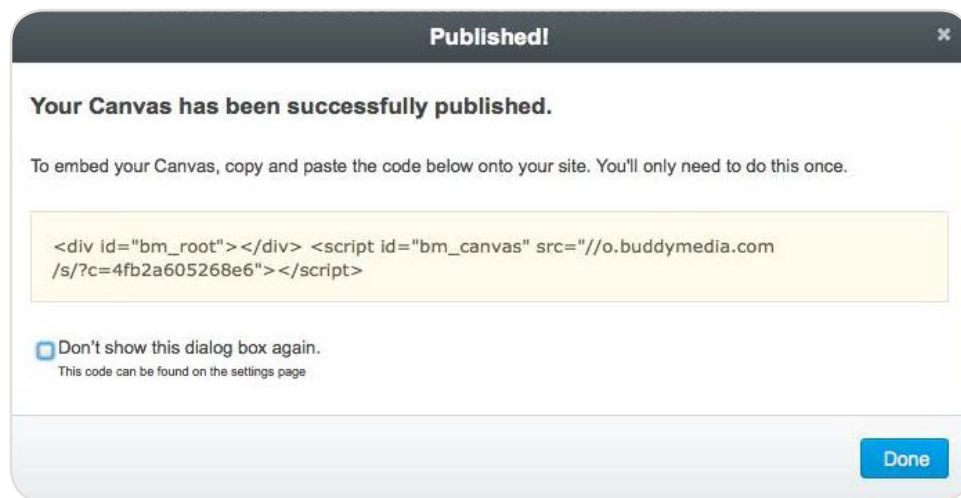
Published!

×

Your Canvas has been successfully published.

To embed your Canvas, copy and paste the code below onto your site. You'll only need to do this once.

<div id="bm_root"></div> <script id="bm_canvas" src="//o.buddymedia.com /s/?c=4fb2a605268e6"></script>

Don't show this dialog box again.
This code can be found on the settings page

Done